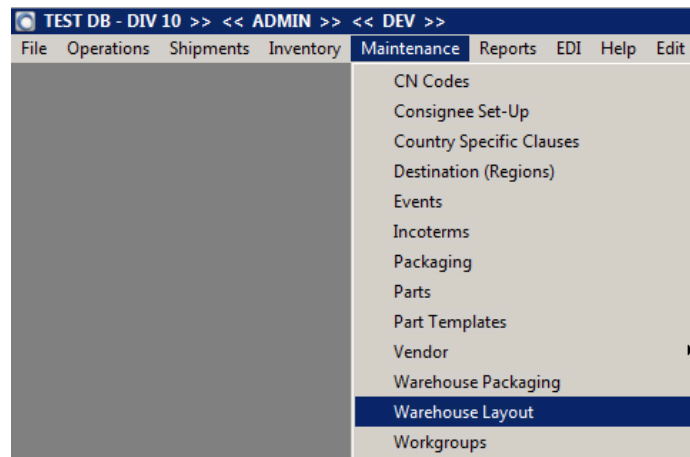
TEST DB - DIV 10 >> << ADMIN >> << DEV >>

File Operations Shipments Inventory Maintenance Reports EDI Help Edit

CN Codes
Consignee Set-Up
Country Specific Clauses
Destination (Regions)
Events
Incoterms
Packaging
Parts
Part Templates
Vendor
Warehouse Packaging
Warehouse Layout
Workgroups